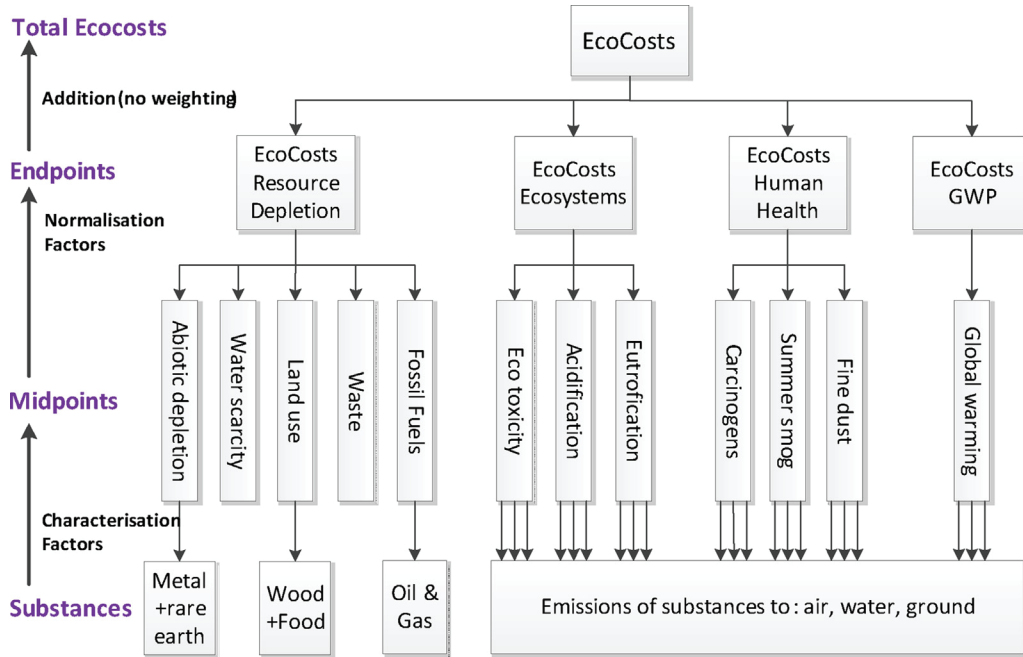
Total Ecocosts

Addition (no weighting)

Endpoints

Normalisation Factors

Midpoints

Characterisation Factors

Substances

EcoCosts

EcoCosts Resource Depletion

EcoCosts Ecosystems

EcoCosts Human Health

EcoCosts GWP

Abiotic depletion

Water scarcity

Land use

Waste

Fossil Fuels

Eco toxicity

Acidification

Eutrofication

Carcinogens

Summer smog

Fine dust

Global warming

Metal +rare earth

Wood +Food

Oil & Gas

Emissions of substances to : air, water, ground